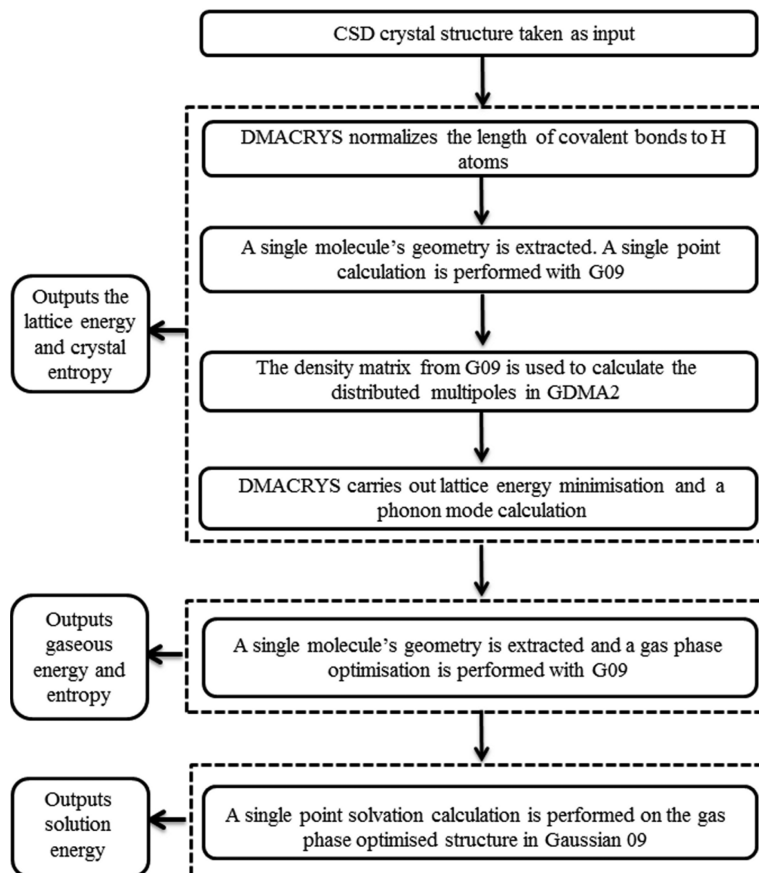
CSD crystal structure taken as input

DMACRYS normalizes the length of covalent bonds to H atoms

A single molecule's geometry is extracted. A single point calculation is performed with G09

Outputs the lattice energy and crystal entropy

The density matrix from G09 is used to calculate the distributed multipoles in GDMA2

DMACRYS carries out lattice energy minimisation and a phonon mode calculation

Outputs gaseous energy and entropy

A single molecule's geometry is extracted and a gas phase optimisation is performed with G09

Outputs solution energy

A single point solvation calculation is performed on the gas phase optimised structure in Gaussian 09